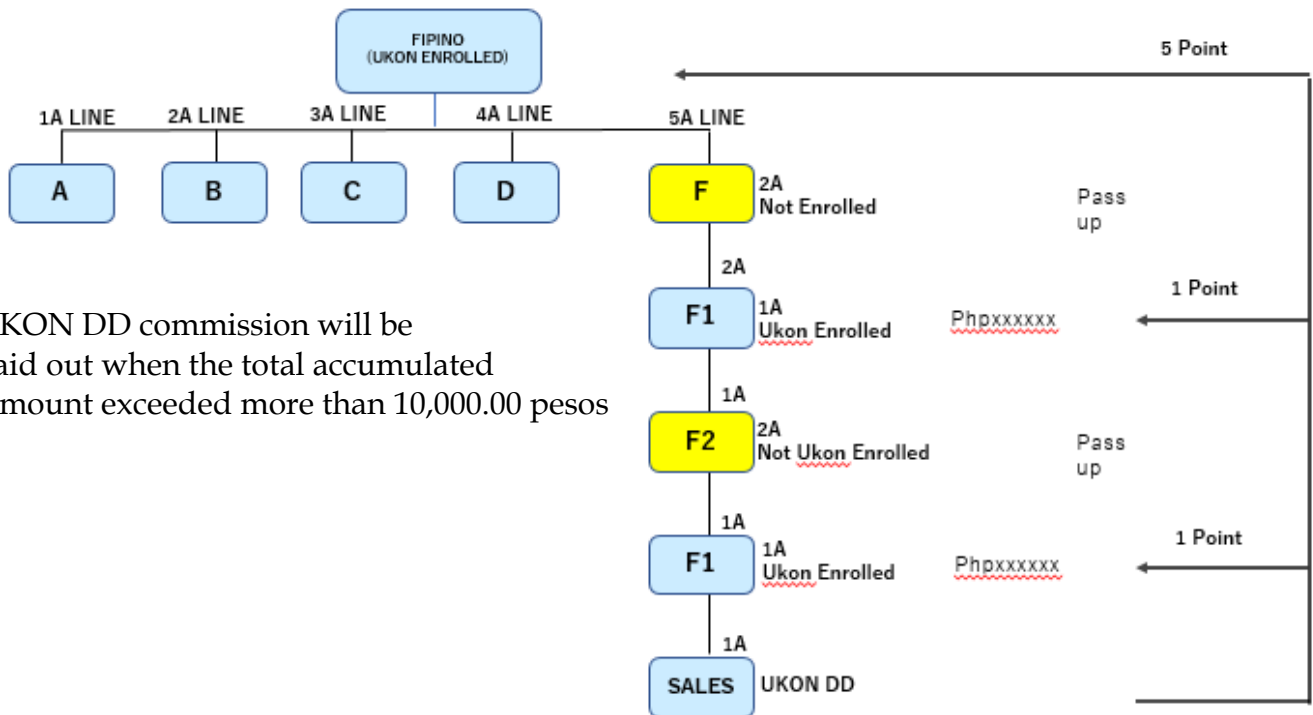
FIPINO
(UKON ENROLLED)

5 Point

1A LINE
2A LINE
3A LINE
4A LINE
5A LINE

A
B
C
D
F
2A
Not Enrolled
Pass up

2A
F1
1A
Ukon Enrolled
Phpxxxxxx
1 Point

KON DD commission will be aid out when the total accumulated mount exceeded more than 10,000.00 pesos

1A
F2
2A
Not Ukon Enrolled
Pass up

1A
F1
1A
Ukon Enrolled
Phpxxxxxx
1 Point

1A
SALES
UKON DD